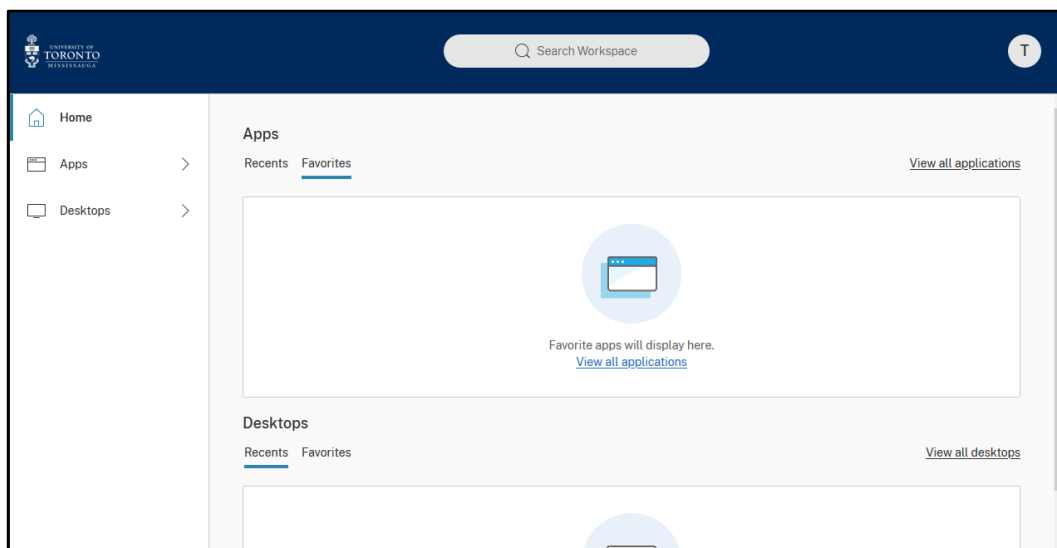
UNIVERSITY OF TORONTO MISSISSAUGA

Search Workspace

T

Home

Apps

Desktops

Apps

Recents Favorites

View all applications

Favorite apps will display here.
View all applications

Desktops

Recents Favorites

View all desktops